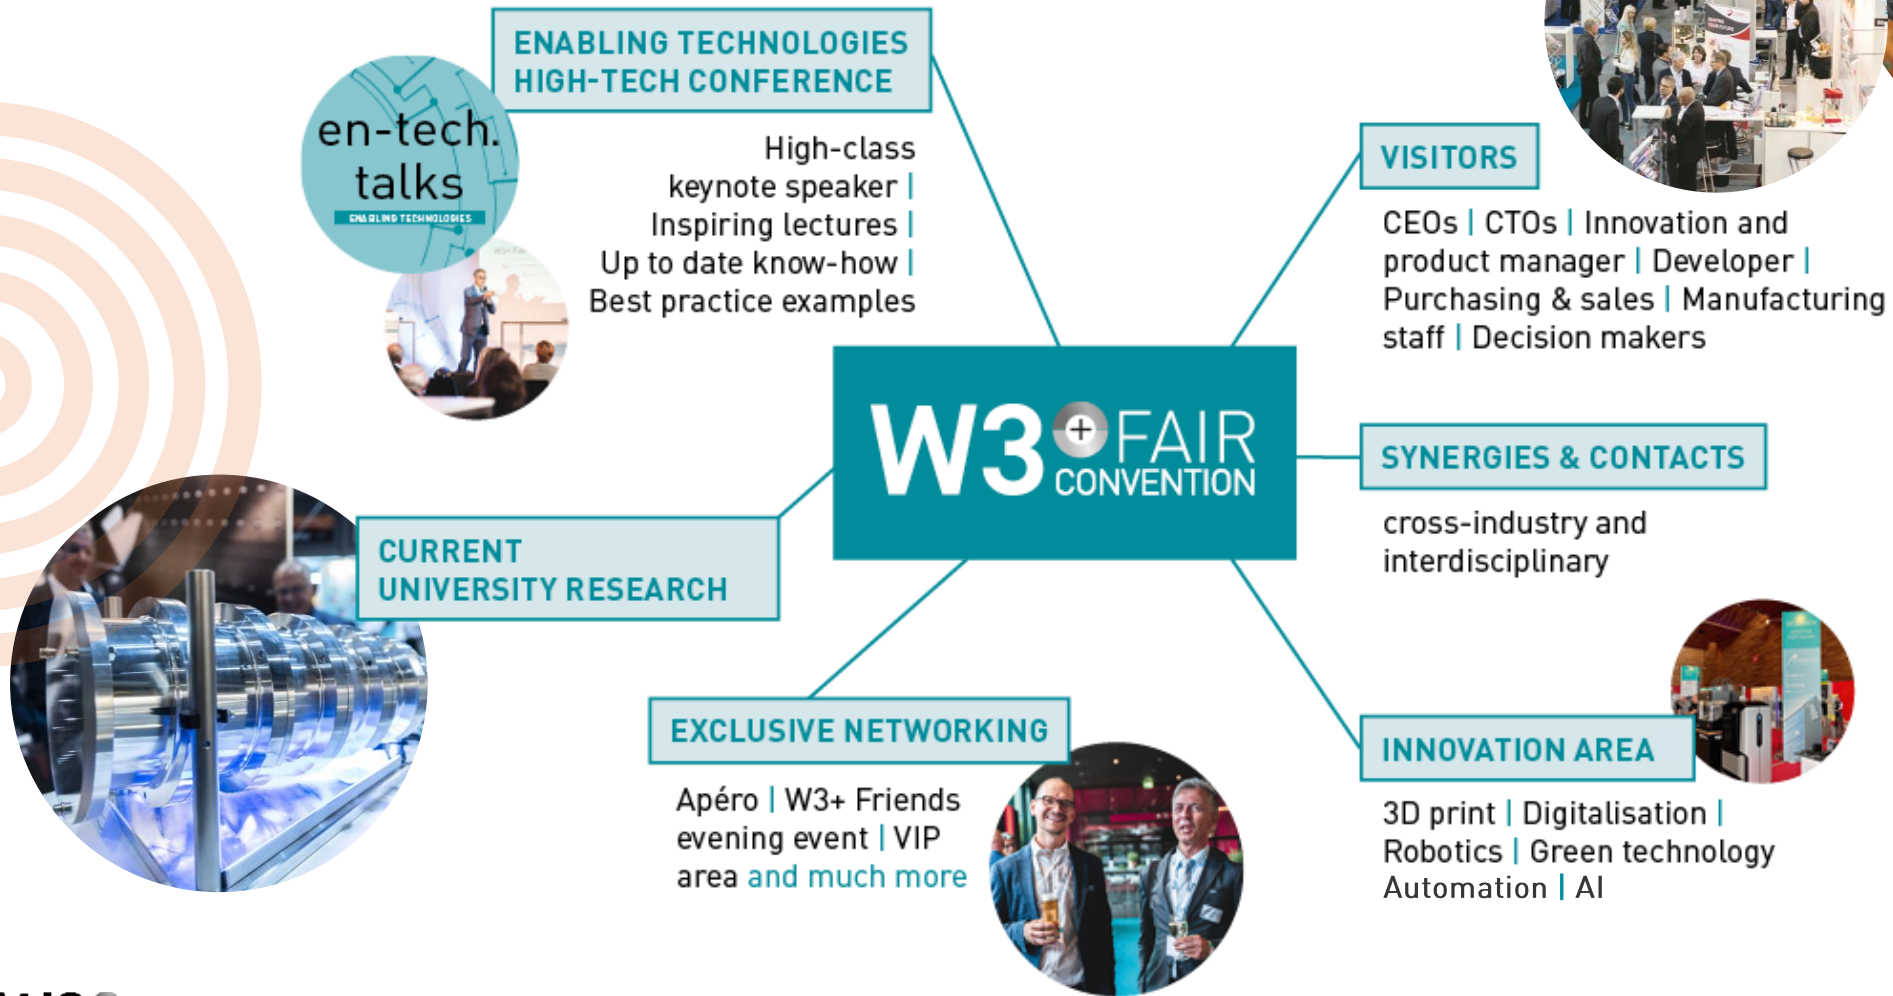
ENABLING TECHNOLOGIES
HIGH-TECH CONFERENCE

en-tech.
talks
ENABLING TECHNOLOGIES

High-class keynote speaker | Inspiring lectures | Up to date know-how | Best practice examples

VISITORS

CEOs | CTOs | Innovation and product manager | Developer | Purchasing & sales | Manufacturing staff | Decision makers

W3+ FAIR CONVENTION

SYNERGIES & CONTACTS

cross-industry and interdisciplinary

CURRENT
UNIVERSITY RESEARCH

EXCLUSIVE NETWORKING

Apéro | W3+ Friends evening event | VIP area and much more

INNOVATION AREA

3D print | Digitalisation | Robotics | Green technology Automation | AI